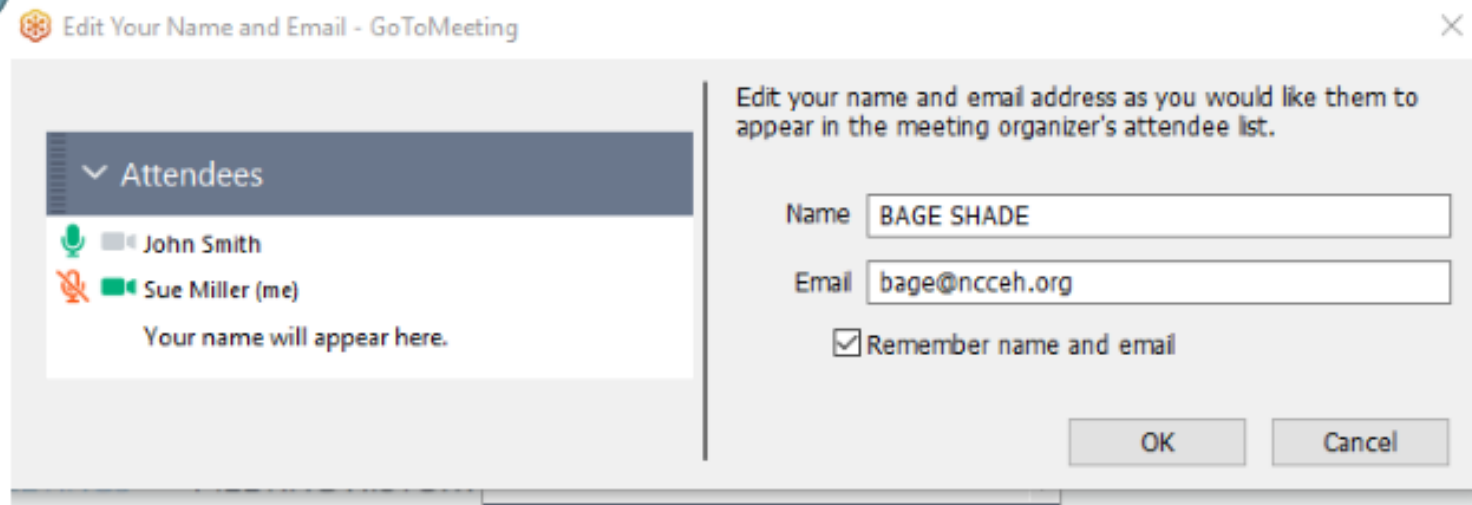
Edit Your Name and Email - GoToMeeting

Attendees

John Smith

Sue Miller (me)

Your name will appear here.

Edit your name and email address as you would like them to appear in the meeting organizer's attendee list.

Name BAGE SHADE

Email bage@ncceh.org

Remember name and email

OK

Cancel